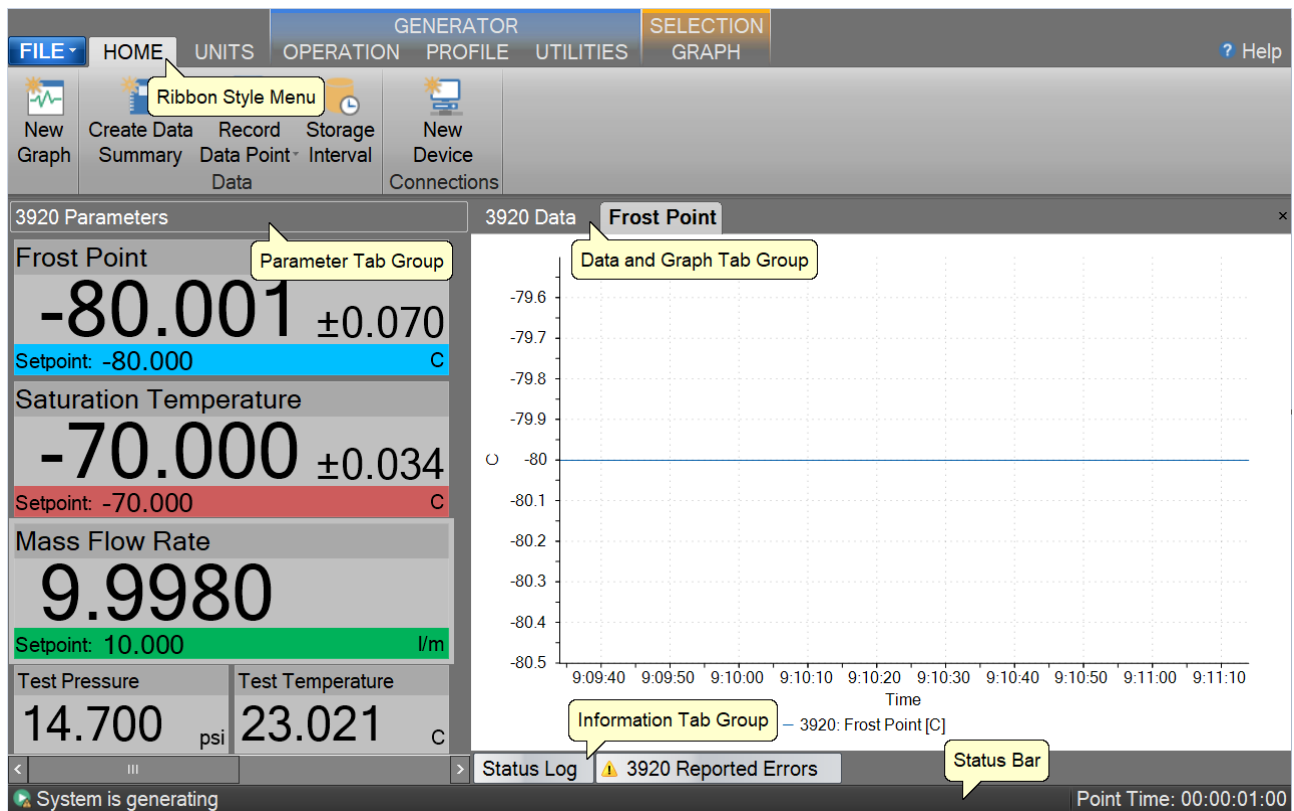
GENERATOR
SELECTION
FILE HOME UNITS OPERATION PROFILE UTILITIES GRAPH
? Help

Ribbon Style Menu

New Graph
Create Data Summary
Record Data Point
Storage Interval
Data
New Device
Connections

3920 Parameters
Parameter Tab Group

3920 Data
Frost Point
×
Data and Graph Tab Group

Frost Point
-80.001 ±0.070
Setpoint: -80.000 C

Saturation Temperature
-70.000 ±0.034
Setpoint: -70.000 C

Mass Flow Rate
9.9980
Setpoint: 10.000 l/m

Test Pressure
14.700 psi
Test Temperature
23.021 C

-79.6
-79.7
-79.8
-79.9
-80
-80.1
-80.2
-80.3
-80.4
-80.5
C
9:09:40 9:09:50 9:10:00 9:10:10 9:10:20 9:10:30 9:10:40 9:10:50 9:11:00 9:11:10
Time
— 3920: Frost Point [C]

Information Tab Group
Status Log
3920 Reported Errors
Status Bar

System is generating
Point Time: 00:00:01:00